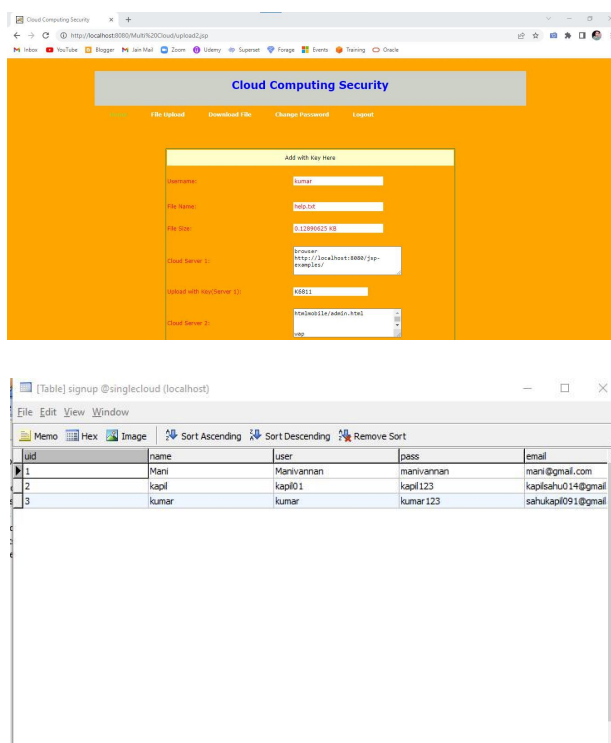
Cloud Computing Security × +

http://localhost:8080/Multi%20Cloud/upload2.jsp

Inbox YouTube Blogger Jain Mail Zoom Udemy Superset Forage Events Training Oracle

Cloud Computing Security

Home File Upload Download File Change Password Logout

Add with Key Here

Username: kumar

File Name: help.txt

File Size: 0.12890625 KB

Cloud Server 1: browser http://localhost:8080/jsp-examples/

Upload with Key(Server 1): K6811

Cloud Server 2: htmlmobile/admin.html wap

[Table] signup @singlecloud (localhost)

File Edit View Window

Memo Hex Image Sort Ascending Sort Descending Remove Sort

| uid | name | user | pass | email |
|---|---|---|---|---|
| 1 | Mani | Manivannan | manivannan | mani@gmail.com |
| 2 | kapil | kapil01 | kapil123 | kapilsahu014@gmail |
| 3 | kumar | kumar | kumar123 | sahukapil091@gmail |